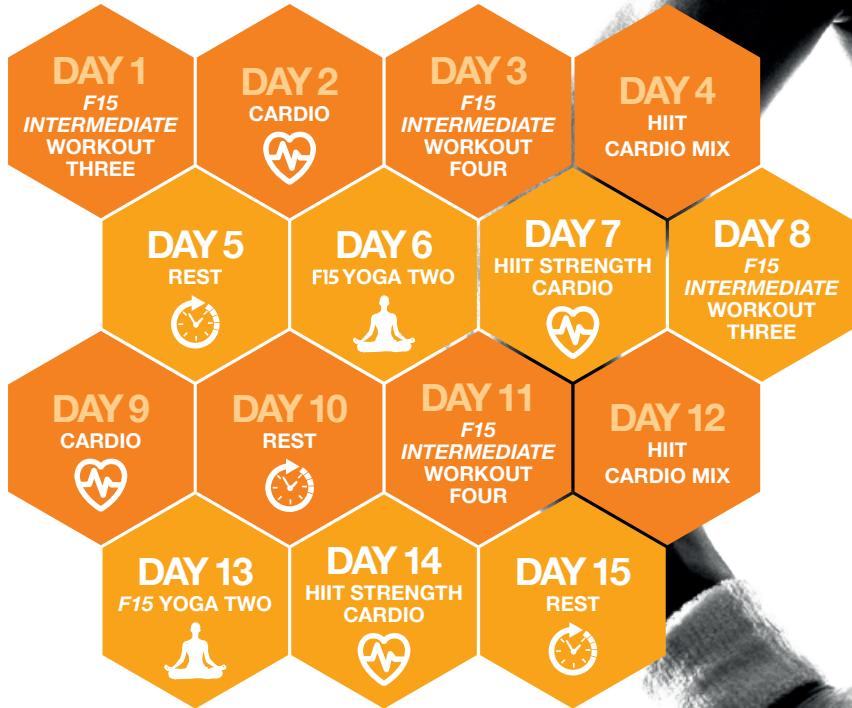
DAY 1
F15 INTERMEDIATE WORKOUT THREE

DAY 2
CARDIO

DAY 3
F15 INTERMEDIATE WORKOUT FOUR

DAY 4
HIIT CARDIO MIX

DAY 5
REST

DAY 6
F15 YOGA TWO

DAY 7
HIIT STRENGTH CARDIO

DAY 8
F15 INTERMEDIATE WORKOUT THREE

DAY 9
CARDIO

DAY 10
REST

DAY 11
F15 INTERMEDIATE WORKOUT FOUR

DAY 12
HIIT CARDIO MIX

DAY 13
F15 YOGA TWO

DAY 14
HIIT STRENGTH CARDIO

DAY 15
REST